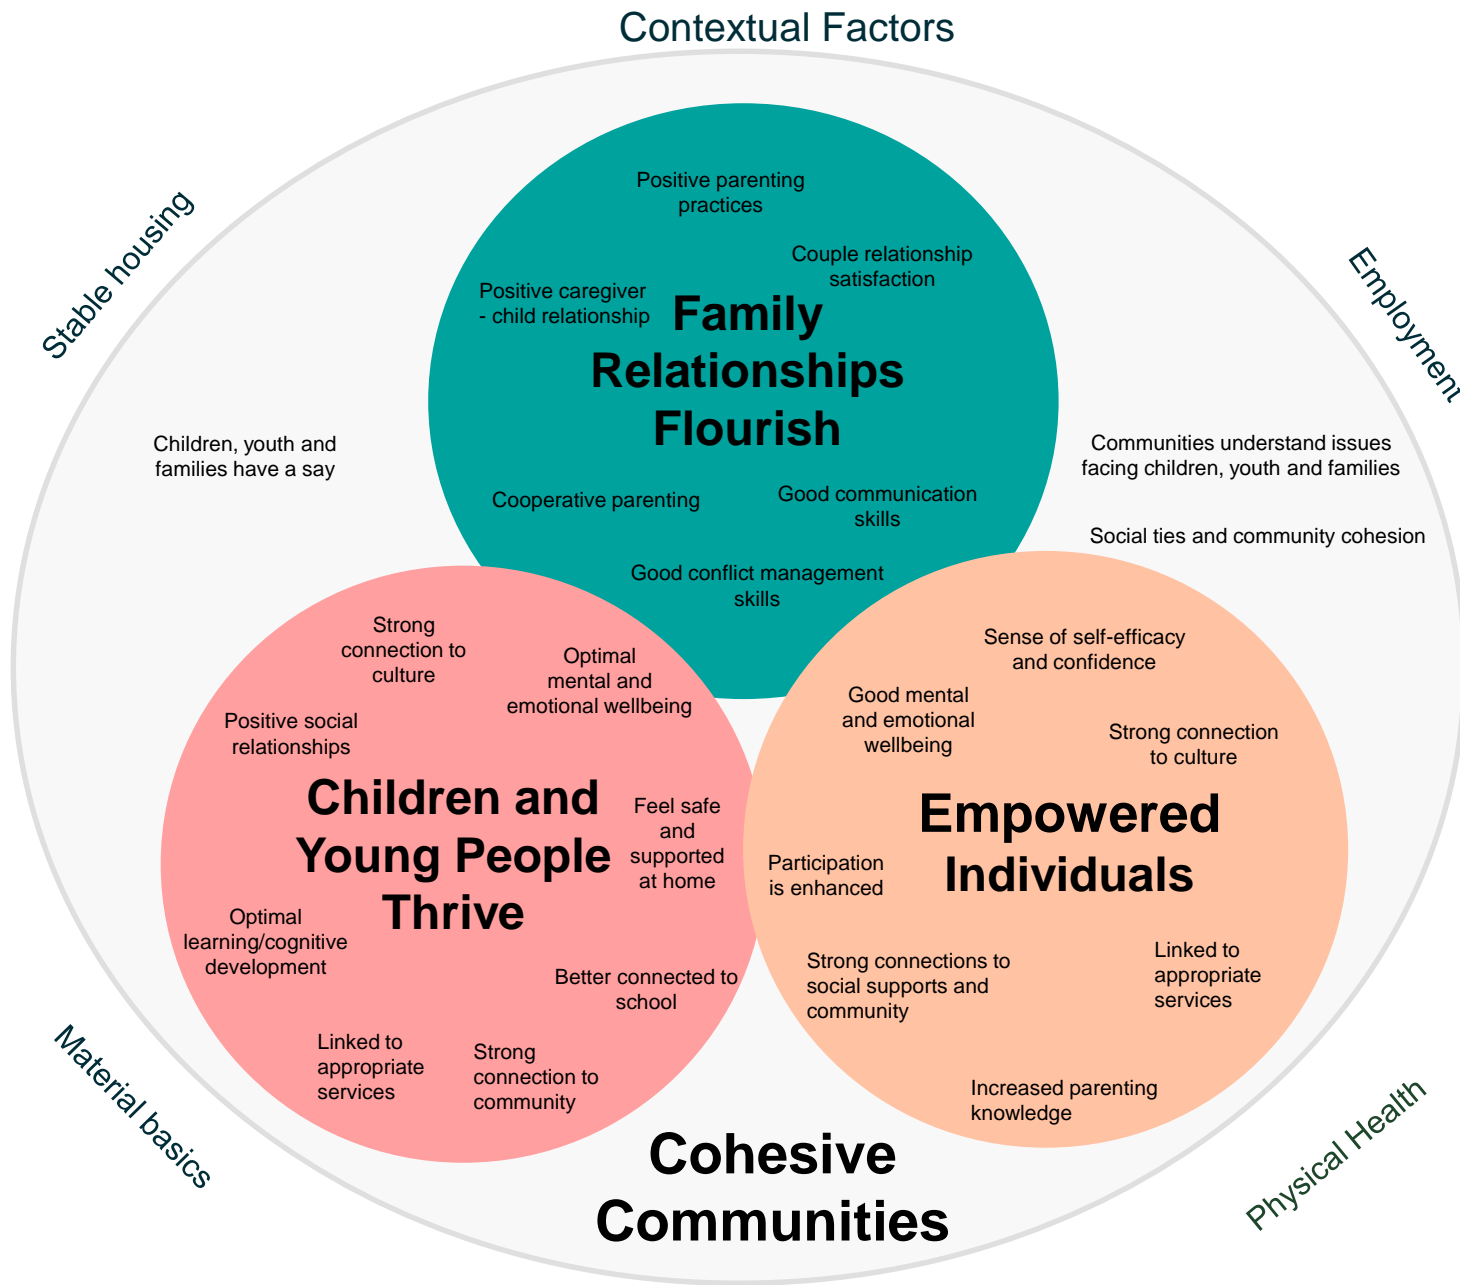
Contextual Factors

Stable housing

Employment

Material basics

Physical Health

Positive parenting practices

Couple relationship satisfaction

Positive caregiver - child relationship

Family Relationships Flourish

Cooperative parenting

Good communication skills

Good conflict management skills

Children, youth and families have a say

Communities understand issues facing children, youth and families

Social ties and community cohesion

Strong connection to culture

Optimal mental and emotional wellbeing

Positive social relationships

Children and Young People Thrive

Feel safe and supported at home

Optimal learning/cognitive development

Better connected to school

Linked to appropriate services

Strong connection to community

Sense of self-efficacy and confidence

Good mental and emotional wellbeing

Strong connection to culture

Empowered Individuals

Participation is enhanced

Strong connections to social supports and community

Linked to appropriate services

Increased parenting knowledge

Cohesive Communities